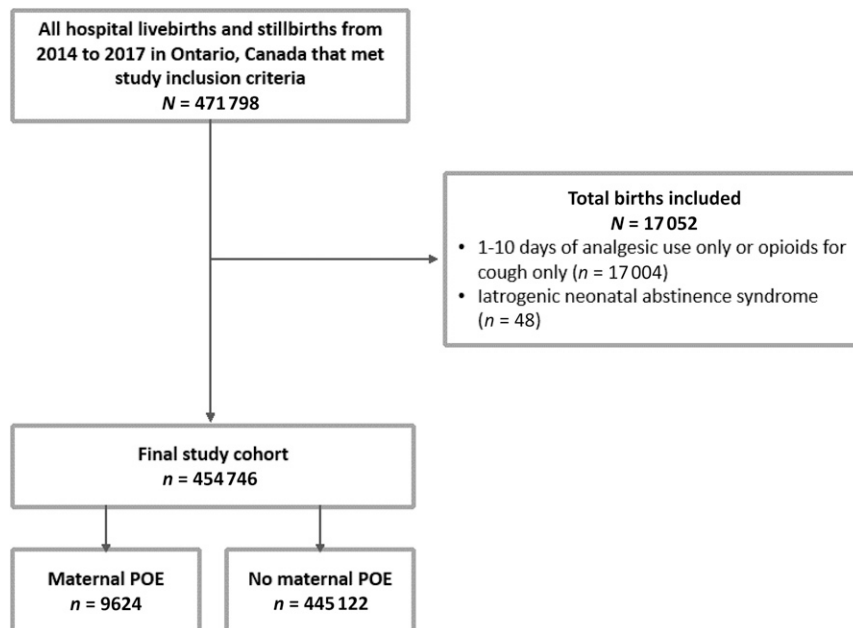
All hospital livebirths and stillbirths from 2014 to 2017 in Ontario, Canada that met study inclusion criteria
$N$ = 471 798

Total births included
$N$ = 17 052
• 1-10 days of analgesic use only or opioids for cough only ($n$ = 17 004)
• Iatrogenic neonatal abstinence syndrome ($n$ = 48)

Final study cohort
$n$ = 454 746

Maternal POE
$n$ = 9624

No maternal POE
$n$ = 445 122